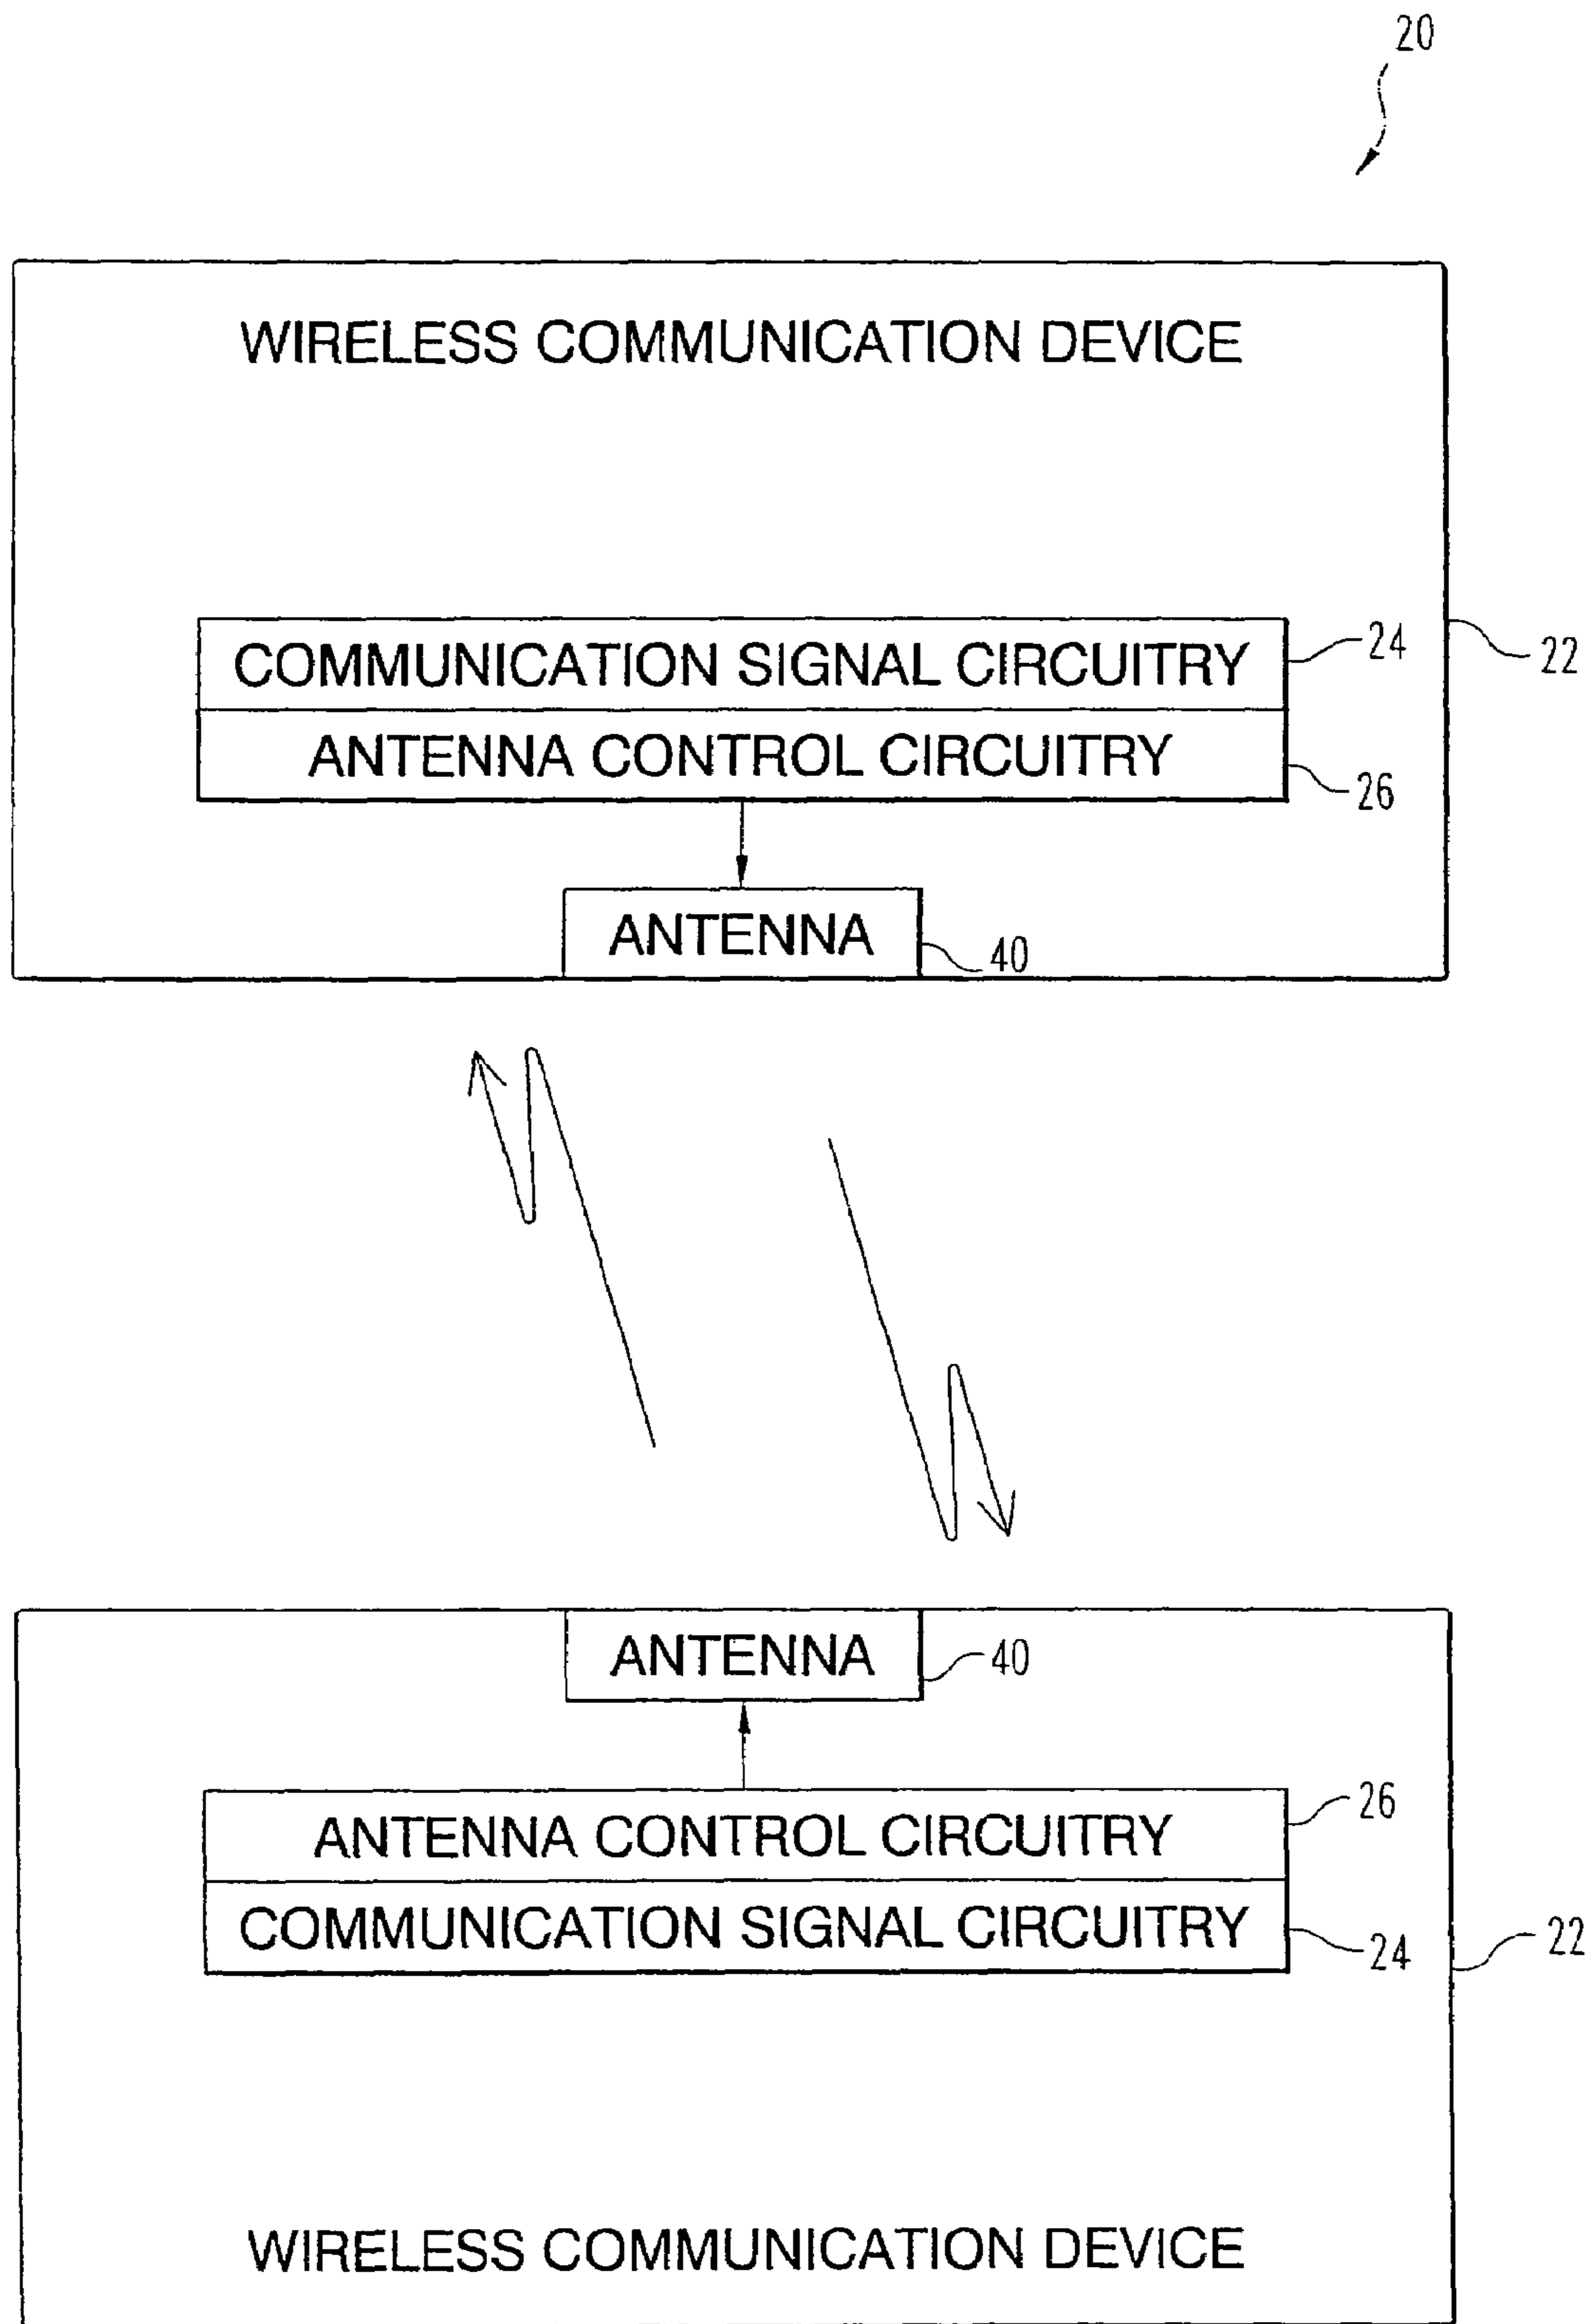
20

WIRELESS COMMUNICATION DEVICE

COMMUNICATION SIGNAL CIRCUITRY

24

22

ANTENNA CONTROL CIRCUITRY

26

ANTENNA

40

ANTENNA

40

ANTENNA CONTROL CIRCUITRY

26

COMMUNICATION SIGNAL CIRCUITRY

24

22

WIRELESS COMMUNICATION DEVICE